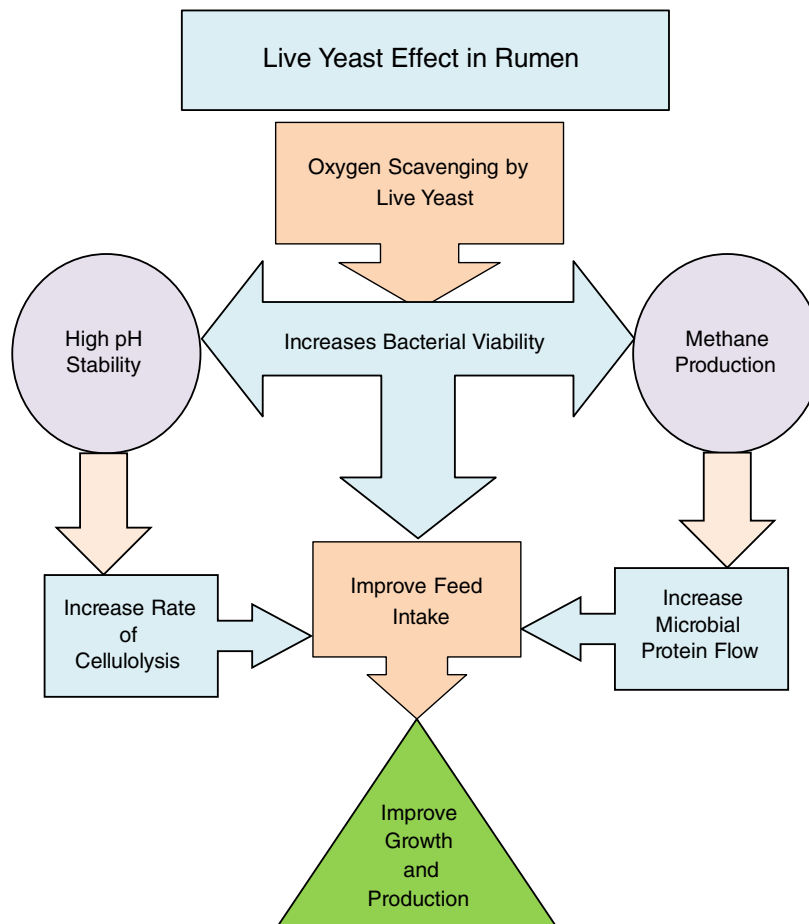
Live Yeast Effect in Rumen

Oxygen Scavenging by Live Yeast

High pH Stability

Increases Bacterial Viability

Methane Production

Increase Rate of Cellulolysis

Improve Feed Intake

Increase Microbial Protein Flow

Improve Growth and Production